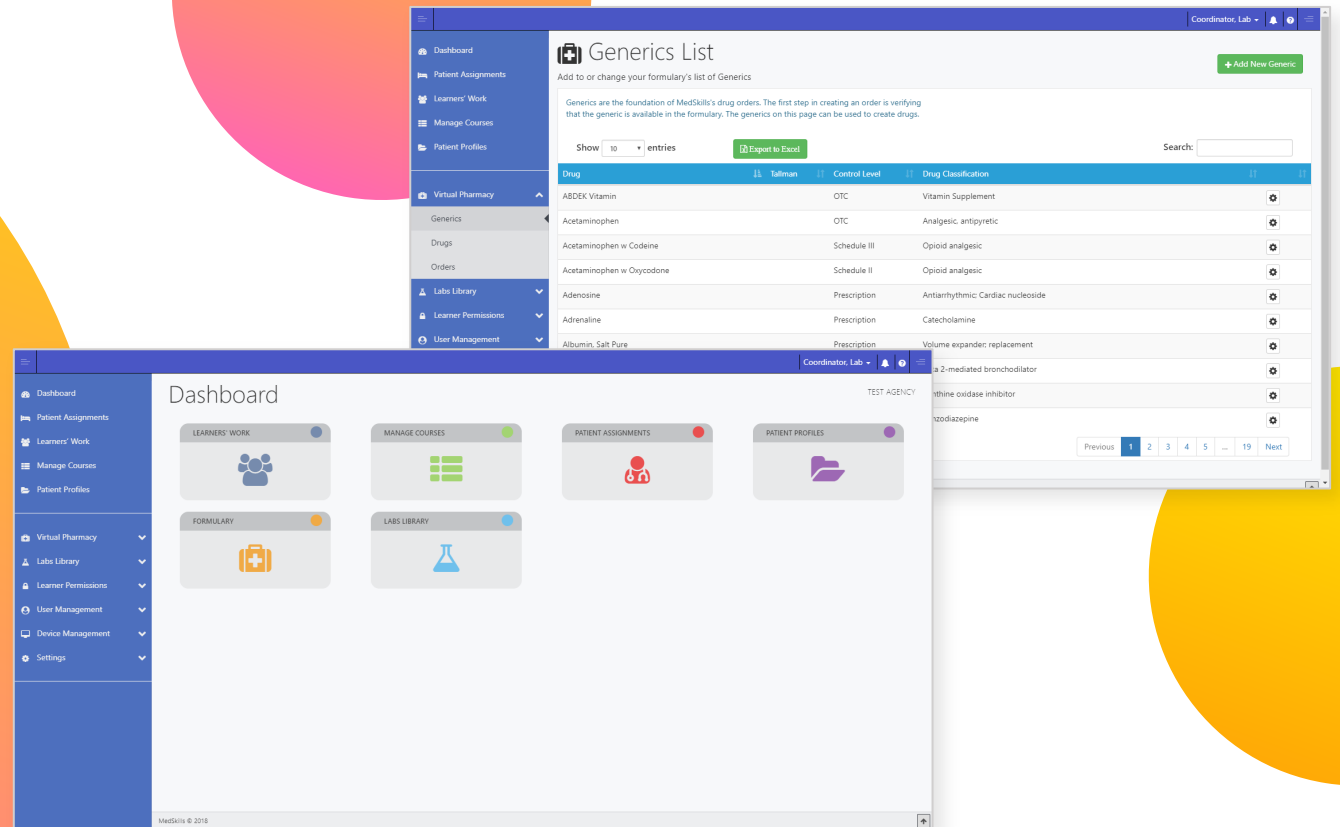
Coordinator, Lab

Dashboard
Patient Assignments
Learners' Work
Manage Courses
Patient Profiles

Virtual Pharmacy
Generics
Drugs
Orders
Labs Library
Learner Permissions
User Management

Generics List
Add to or change your formulary's list of Generics

+ Add New Generic

Generics are the foundation of MedSkills's drug orders. The first step in creating an order is verifying that the generic is available in the formulary. The generics on this page can be used to create drugs.

Show 10 entries

Export to Excel

Search:

| Drug | Tallman | Control Level | Drug Classification | |
|---|---|---|---|---|
| ABDEK Vitamin | | OTC | Vitamin Supplement | |
| Acetaminophen | | OTC | Analgesic, antipyretic | |
| Acetaminophen w Codeine | | Schedule III | Opioid analgesic | |
| Acetaminophen w Oxycodone | | Schedule II | Opioid analgesic | |
| Adenosine | | Prescription | Antiarrhythmic: Cardiac nucleoside | |
| Adrenaline | | Prescription | Catecholamine | |
| Albumin, Salt Pure | | Prescription | Volume expander: replacement | |
| | | | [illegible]a 2-mediated bronchodilator | |
| | | | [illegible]nthine oxidase inhibitor | |
| | | | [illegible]nzodiazepine | |

Previous 1 2 3 4 5 ... 19 Next

Coordinator, Lab

Dashboard
Patient Assignments
Learners' Work
Manage Courses
Patient Profiles

Virtual Pharmacy
Labs Library
Learner Permissions
User Management
Device Management
Settings

Dashboard

TEST AGENCY

LEARNERS' WORK
MANAGE COURSES
PATIENT ASSIGNMENTS
PATIENT PROFILES
FORMULARY
LABS LIBRARY

MedSkills © 2018